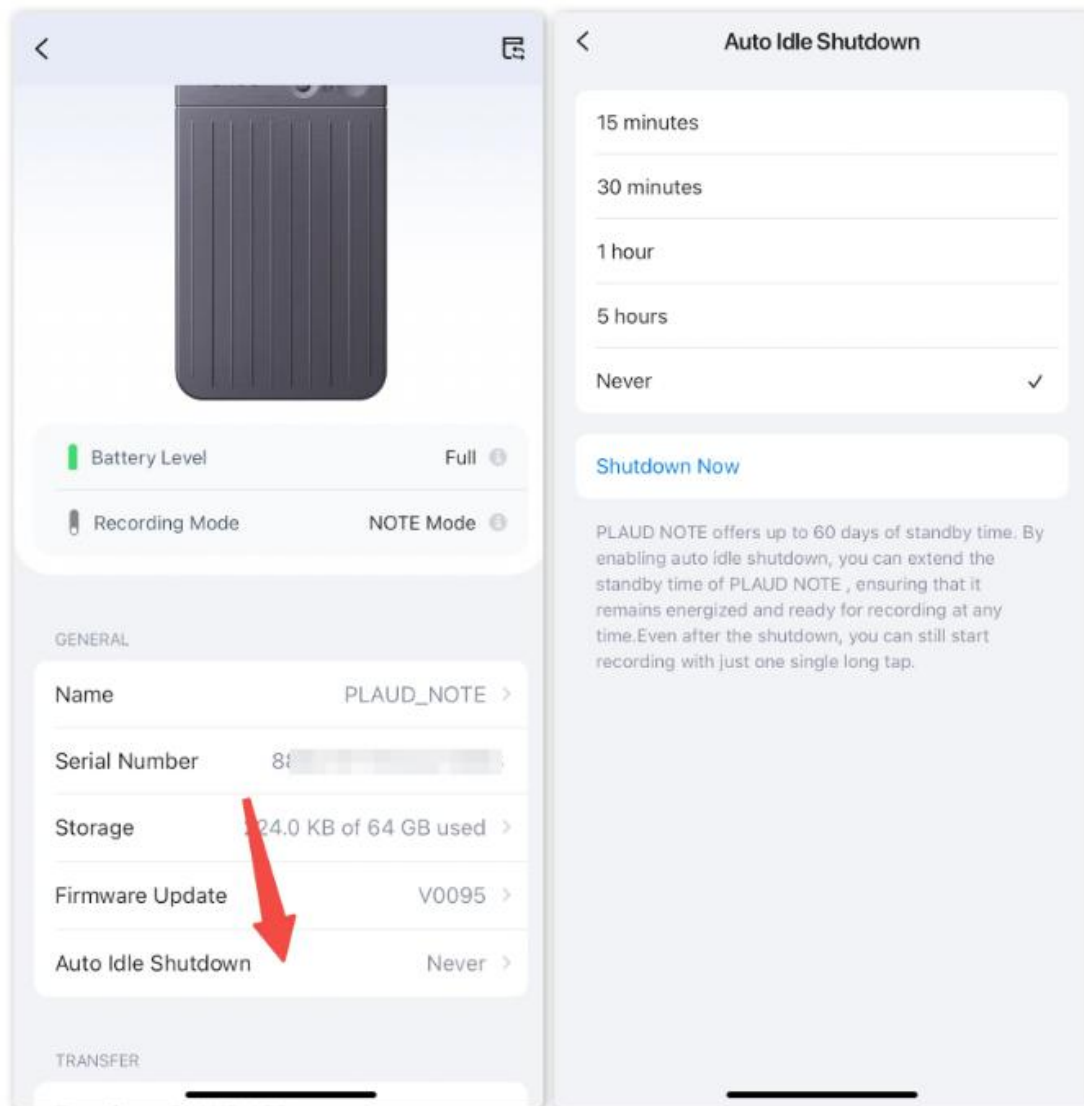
<

Battery Level Full

Recording Mode NOTE Mode

GENERAL

Name PLAUD_NOTE >

Serial Number 8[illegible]

Storage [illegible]24.0 KB of 64 GB used >

Firmware Update V0095 >

Auto Idle Shutdown Never >

TRANSFER

<

Auto Idle Shutdown

15 minutes

30 minutes

1 hour

5 hours

Never ✓

Shutdown Now

PLAUD NOTE offers up to 60 days of standby time. By enabling auto idle shutdown, you can extend the standby time of PLAUD NOTE , ensuring that it remains energized and ready for recording at any time.Even after the shutdown, you can still start recording with just one single long tap.